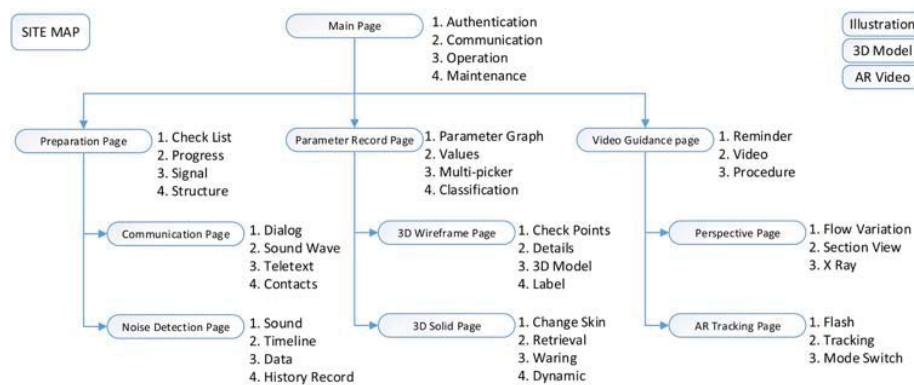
SITE MAP

Main Page
1. Authentication
2. Communication
3. Operation
4. Maintenance

Illustration
3D Model
AR Video

Preparation Page
1. Check List
2. Progress
3. Signal
4. Structure

Communication Page
1. Dialog
2. Sound Wave
3. Teletext
4. Contacts

Noise Detection Page
1. Sound
2. Timeline
3. Data
4. History Record

Parameter Record Page
1. Parameter Graph
2. Values
3. Multi-picker
4. Classification

3D Wireframe Page
1. Check Points
2. Details
3. 3D Model
4. Label

3D Solid Page
1. Change Skin
2. Retrieval
3. Waring
4. Dynamic

Video Guidance page
1. Reminder
2. Video
3. Procedure

Perspective Page
1. Flow Variation
2. Section View
3. X Ray

AR Tracking Page
1. Flash
2. Tracking
3. Mode Switch